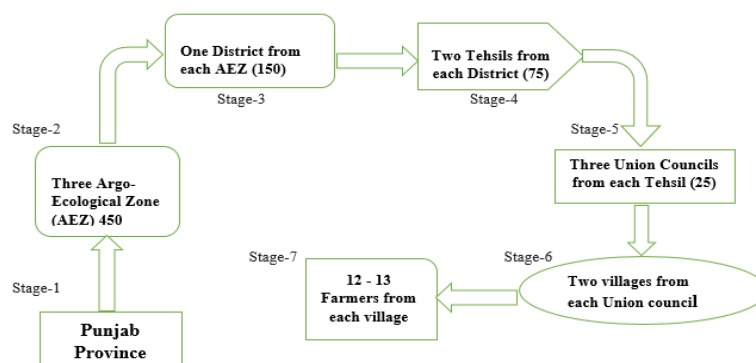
Punjab Province

Stage-1

Three Argo-Ecological Zone (AEZ) 450

Stage-2

One District from each AEZ (150)

Stage-3

Two Tehsils from each District (75)

Stage-4

Stage-5

Three Union Councils from each Tehsil (25)

Stage-6

Two villages from each Union council

Stage-7

12 - 13 Farmers from each village